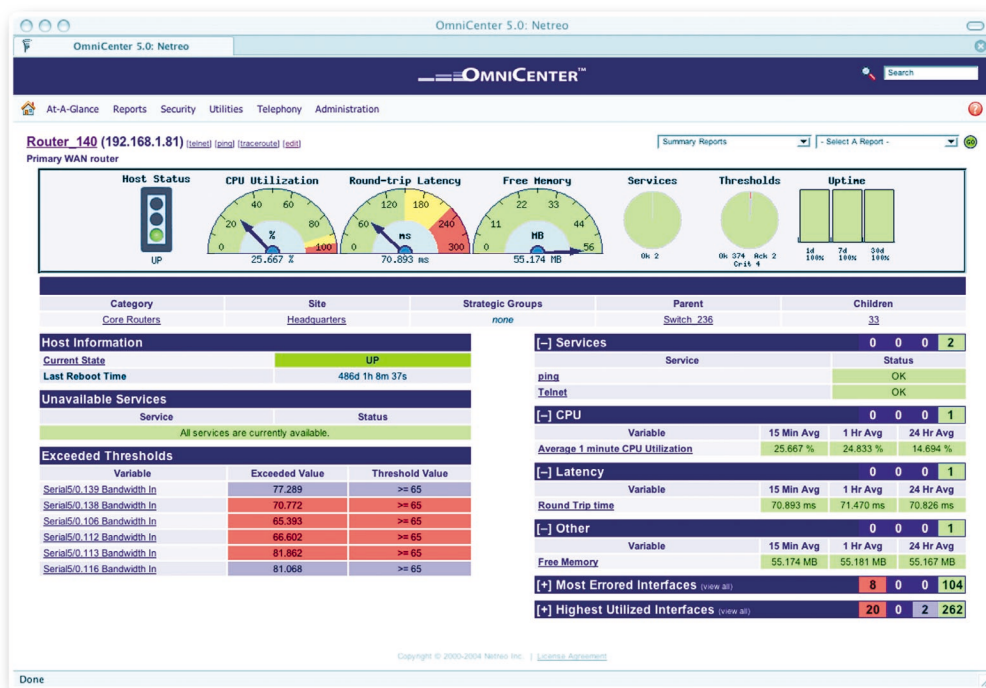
OmniCenter 5.0: Netreo

OmniCenter 5.0: Netreo

OMNICENTER™

Search

At-A-Glance Reports Security Utilities Telephony Administration

Router_140 (192.168.1.81) [telnet] [ping] [traceroute] [edit]
Primary WAN router

Summary Reports
- Select A Report -
GO

Host Status
UP

CPU Utilization
0 20 40 60 80 100
%
25.667 %

Round-trip Latency
0 60 120 180 240 300
MS
70.893 ms

Free Memory
0 11 22 33 44 56
MB
55.174 MB

Services
Ok 2

Thresholds
Ok 374 Ack 2 Crit 4

Uptime
1d 100% 7d 100% 30d 100%

| Category | Site | Strategic Groups | Parent | Children |
|---|---|---|---|---|
| Core Routers | Headquarters | none | Switch_236 | 33 |

Host Information

| | |
|---|---|
| Current State | UP |
| Last Reboot Time | 486d 1h 8m 37s |

Unavailable Services

| Service | Status |
|---|---|
| All services are currently available. | |

Exceeded Thresholds

| Variable | Exceeded Value | Threshold Value |
|---|---|---|
| Serial5/0.139 Bandwidth In | 77.289 | >= 65 |
| Serial5/0.138 Bandwidth In | 70.772 | >= 65 |
| Serial5/0.106 Bandwidth In | 65.393 | >= 65 |
| Serial5/0.112 Bandwidth In | 66.602 | >= 65 |
| Serial5/0.113 Bandwidth In | 81.862 | >= 65 |
| Serial5/0.116 Bandwidth In | 81.068 | >= 65 |

[–] Services 0 0 0 2

| Service | Status |
|---|---|
| ping | OK |
| Telnet | OK |

[–] CPU 0 0 0 1

| Variable | 15 Min Avg | 1 Hr Avg | 24 Hr Avg |
|---|---|---|---|
| Average 1 minute CPU Utilization | 25.667 % | 24.833 % | 14.694 % |

[–] Latency 0 0 0 1

| Variable | 15 Min Avg | 1 Hr Avg | 24 Hr Avg |
|---|---|---|---|
| Round Trip time | 70.893 ms | 71.470 ms | 70.826 ms |

[–] Other 0 0 0 1

| Variable | 15 Min Avg | 1 Hr Avg | 24 Hr Avg |
|---|---|---|---|
| Free Memory | 55.174 MB | 55.181 MB | 55.167 MB |

[+] Most Errored Interfaces (view all) 8 0 0 104

[+] Highest Utilized Interfaces (view all) 20 0 2 262

Copyright © 2000-2004 Netreo Inc. | License Agreement

Done